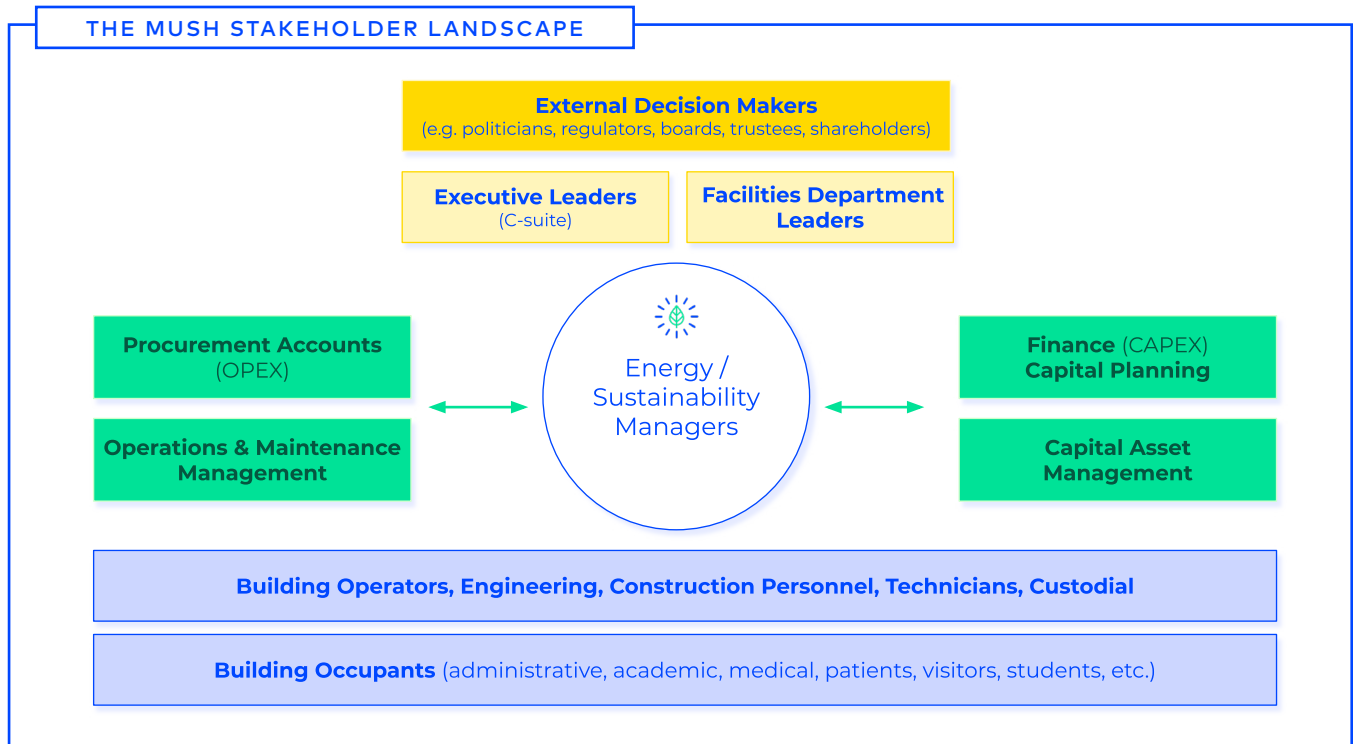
THE MUSH STAKEHOLDER LANDSCAPE

External Decision Makers
(e.g. politicians, regulators, boards, trustees, shareholders)

Executive Leaders
(C-suite)

Facilities Department Leaders

Procurement Accounts (OPEX)

Operations & Maintenance Management

Energy / Sustainability Managers

Finance (CAPEX) Capital Planning

Capital Asset Management

Building Operators, Engineering, Construction Personnel, Technicians, Custodial

Building Occupants (administrative, academic, medical, patients, visitors, students, etc.)